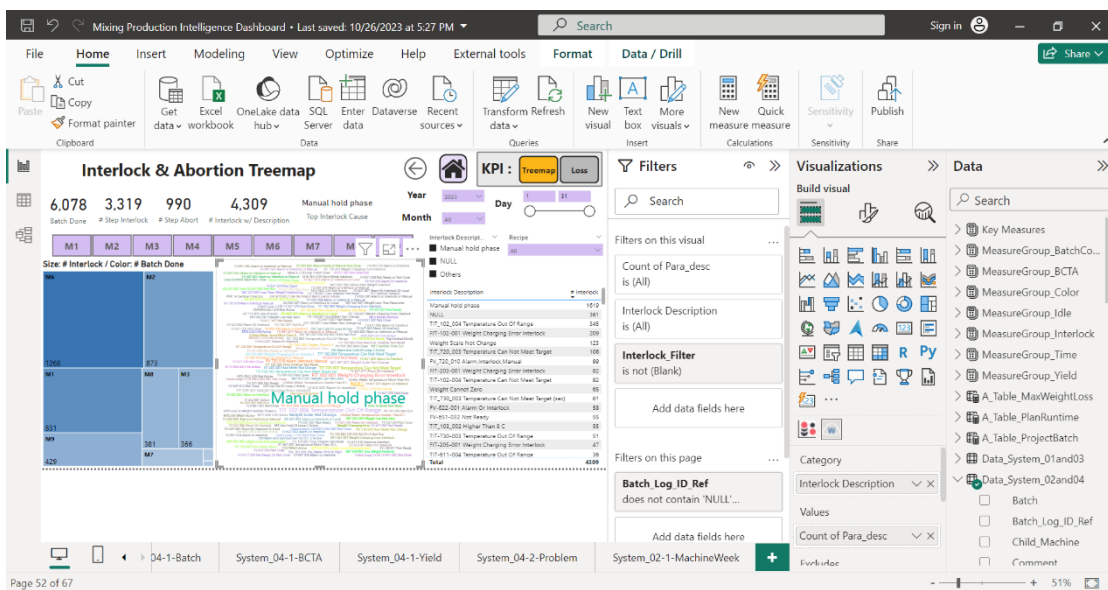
Mixing Production Intelligence Dashboard • Last saved: 10/26/2023 at 5:27 PM
Search
Sign in
File Home Insert Modeling View Optimize Help External tools Format Data / Drill
Share
Paste
Cut
Copy
Format painter
Clipboard
Get data
Excel workbook
OneLake data hub
SQL Server
Enter data
Dataverse
Recent sources
Data
Transform data
Refresh
Queries
New visual
Text box
More visuals
New measure
Quick measure
Calculations
Sensitivity
Sensitivity
Publish
Share

Interlock & Abortion Treemap
KPI : Treemap Loss
6,078 Batch Done
3,319 # Step Interlock
990 # Step Abort
4,309 # Interlock w/ Description
Manual hold phase
Top Interlock Cause
Year 2023
Month All
Day 1 31
M1 M2 M3 M4 M5 M6 M7 M
Interlock Descript...
Manual hold phase
NULL
Others
Recipe All
Size: # Interlock / Color: # Batch Done
M6 M2
1268 873
M1 M8 M3
831
M9 381 366
429 M7
Manual hold phase

| Interlock Description | # Interlock |
|---|---|
| Manual hold phase | 1619 |
| NULL | 361 |
| TIT_102_004 Temperature Out Of Range | 345 |
| FIT-102-001 Weight Charging Error Interlock | 209 |
| Weight Scale Not Change | 123 |
| TIT_720_004 Temperature Can Not Meet Target | 108 |
| PV_720_010 Alarm.Interlock.Manual | 99 |
| FIT-203-001 Weight Charging Error Interlock | 62 |
| FIT-720-001 Weight Charging Error Interlock | 62 |
| Weight Cannot Zero | 60 |
| TIT_730_003 Temperature Can Not Meet Target (sec) | 61 |
| PV-822-001 Alarm Or Interlock | 58 |
| PV-831-002 Not Ready | 55 |
| TIT_103_002 Higher Than 5 C | 55 |
| TIT-730-003 Temperature Out Of Range | 51 |
| FIT-206-001 Weight Charging Error Interlock | 47 |
| TIT-611-004 Temperature Out Of Range | 36 |
| Total | 4309 |

Filters
Search
Filters on this visual
Count of Para_desc is (All)
Interlock Description is (All)
Interlock_Filter is not (Blank)
Add data fields here
Filters on this page
Batch_Log_ID_Ref does not contain 'NULL'...
Add data fields here

Visualizations
Build visual
Category
Interlock Description
Values
Count of Para_desc
Excludes

Data
Search
Key Measures
MeasureGroup_BatchCo...
MeasureGroup_BCTA
MeasureGroup_Color
MeasureGroup_Idle
MeasureGroup_Interlock
MeasureGroup_Time
MeasureGroup_Yield
A_Table_MaxWeightLoss
A_Table_PlanRuntime
A_Table_ProjectBatch
Data_System_01and03
Data_System_02and04
Batch
Batch_Log_ID_Ref
Child_Machine
Comment

04-1-Batch System_04-1-BCTA System_04-1-Yield System_04-2-Problem System_02-1-MachineWeek
Page 52 of 67
51%